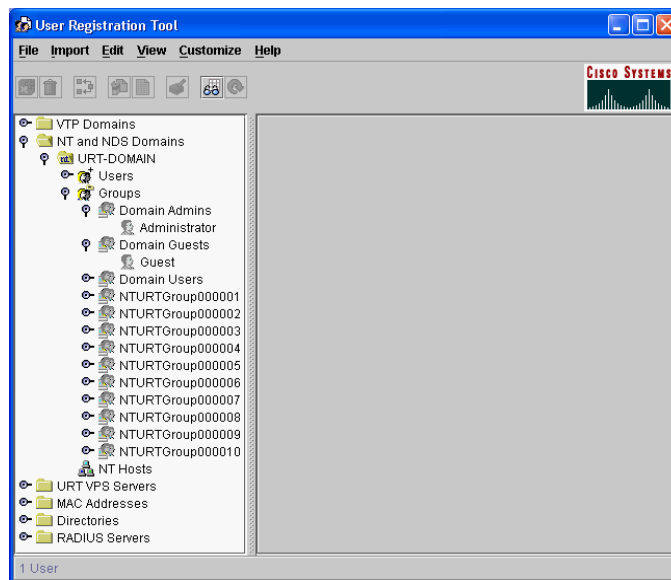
User Registration Tool

File Import Edit View Customize Help

Cisco Systems

VTP Domains
NT and NDS Domains
URT-DOMAIN
Users
Groups
Domain Admins
Administrator
Domain Guests
Guest
Domain Users
NTURTGroup000001
NTURTGroup000002
NTURTGroup000003
NTURTGroup000004
NTURTGroup000005
NTURTGroup000006
NTURTGroup000007
NTURTGroup000008
NTURTGroup000009
NTURTGroup000010
NT Hosts
URT VPS Servers
MAC Addresses
Directories
RADIUS Servers

1 User